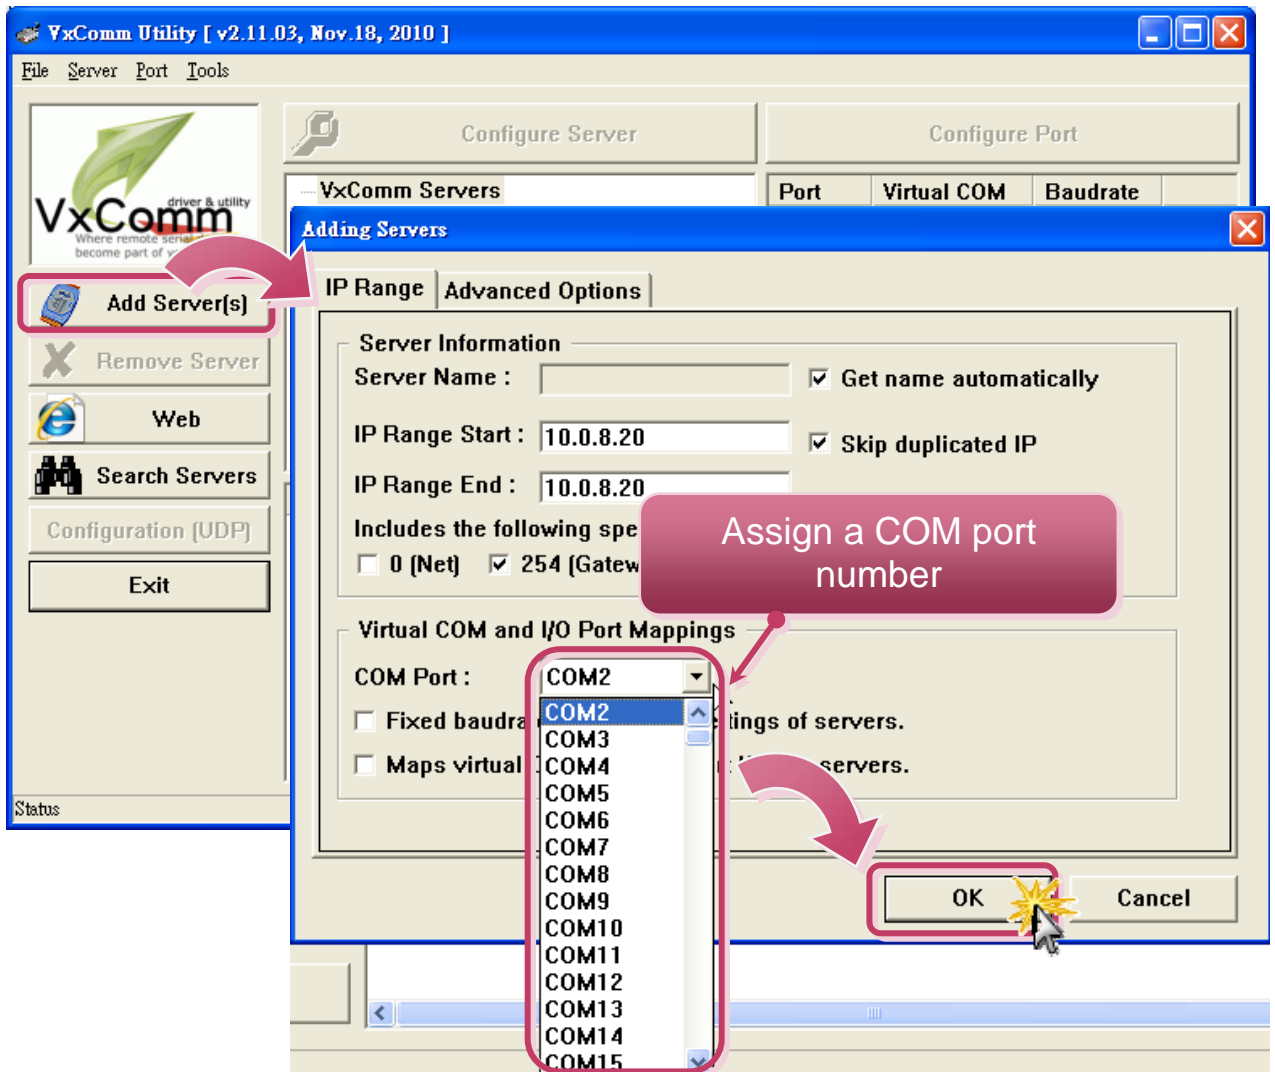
VxComm Utility [ v2.11.03, Nov.18, 2010 ]

File Server Port Tools

VxComm driver & utility Where remote serial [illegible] become part of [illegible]

Add Server(s)
Remove Server
Web
Search Servers
Configuration (UDP)
Exit

Status

Configure Server
VxComm Servers

Configure Port
| Port | Virtual COM | Baudrate |
|---|---|---|

Adding Servers

IP Range | Advanced Options

Server Information
Server Name :
☑ Get name automatically
IP Range Start : 10.0.8.20
☑ Skip duplicated IP
IP Range End : 10.0.8.20
Includes the following spe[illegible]
☐ 0 (Net) ☑ 254 (Gatew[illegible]

Assign a COM port number

Virtual COM and I/O Port Mappings
COM Port : COM2
☐ Fixed baudra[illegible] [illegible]tings of servers.
☐ Maps virtual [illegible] servers.

COM2
COM3
COM4
COM5
COM6
COM7
COM8
COM9
COM10
COM11
COM12
COM13
COM14
COM15

OK
Cancel